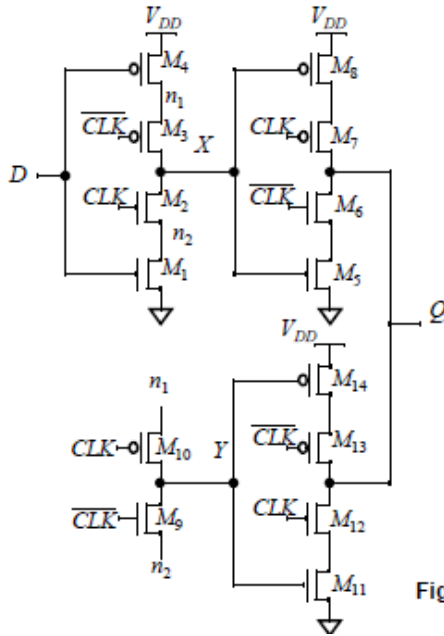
$V_{DD}$
$M_4$
$n_1$
$\overline{CLK}$
$M_3$
$X$
$D$
$CLK$
$M_2$
$n_2$
$M_1$
$V_{DD}$
$M_8$
$CLK$
$M_7$
$\overline{CLK}$
$M_6$
$M_5$
$Q$
$V_{DD}$
$M_{14}$
$n_1$
$CLK$
$M_{10}$
$Y$
$\overline{CLK}$
$M_{13}$
$\overline{CLK}$
$M_9$
$CLK$
$M_{12}$
$n_2$
$M_{11}$
Fig